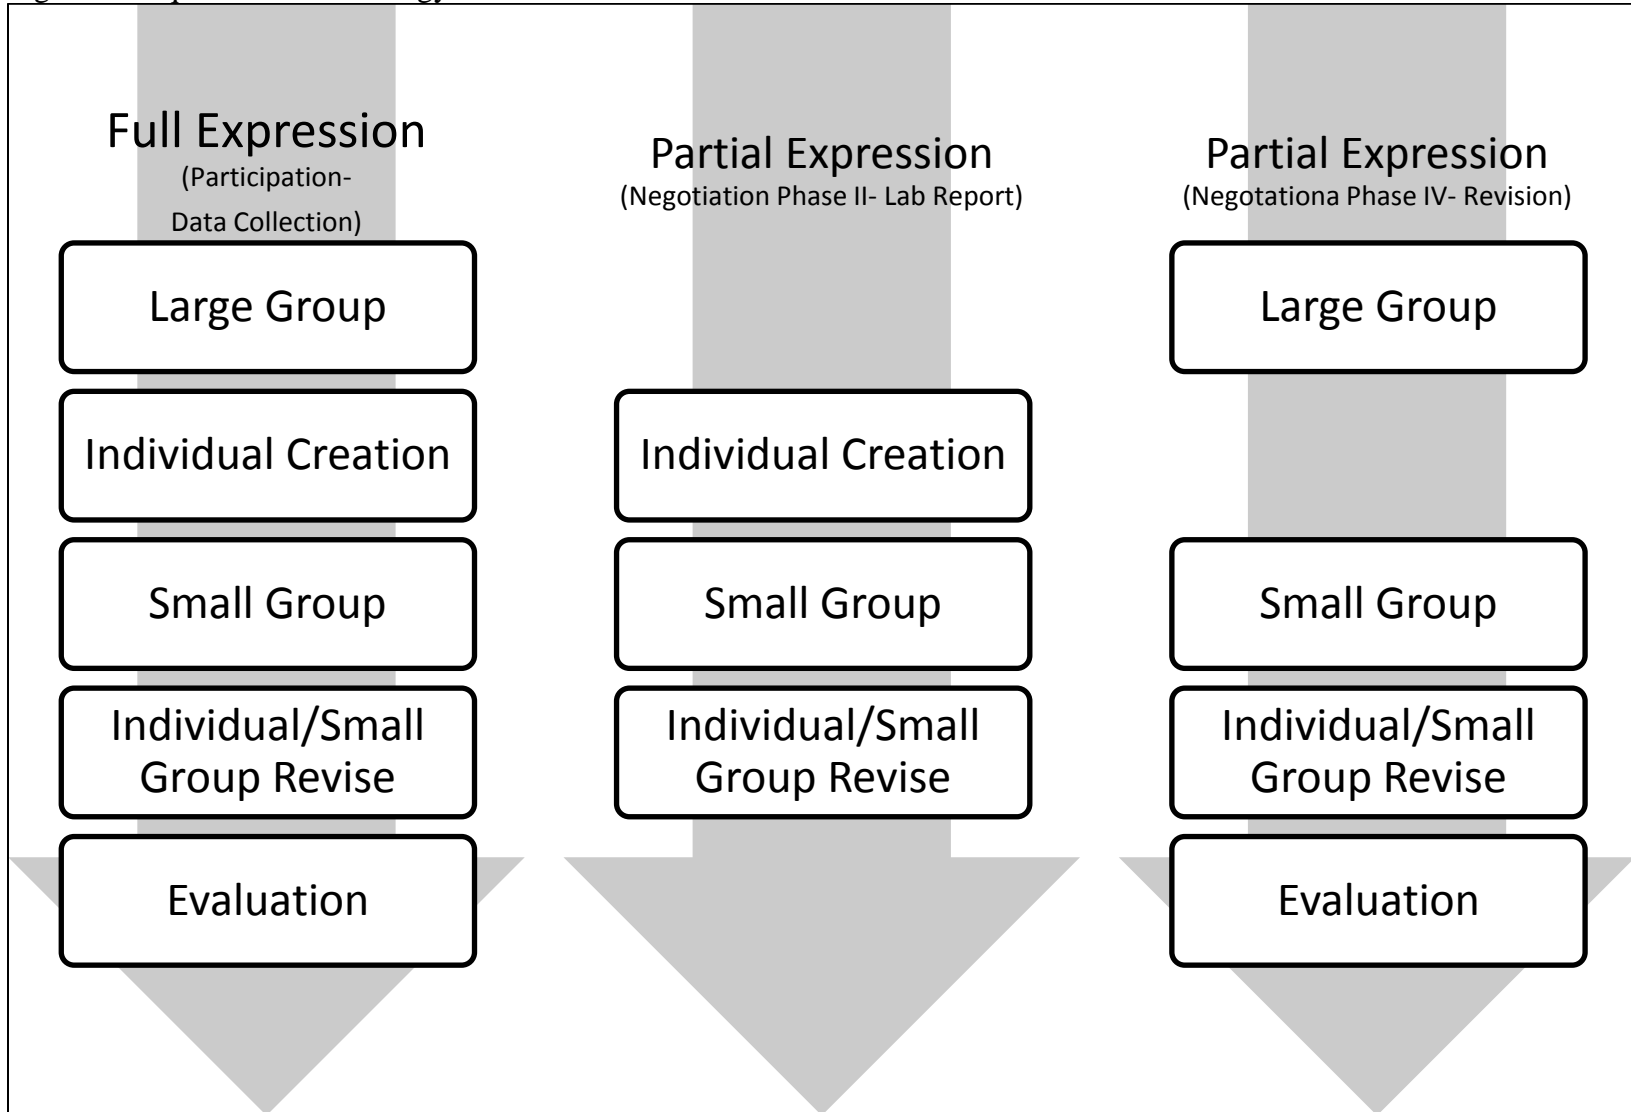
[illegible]

Full Expression
(Participation-
Data Collection)

Large Group

Individual Creation

Small Group

Individual/Small Group Revise

Evaluation

Partial Expression
(Negotiation Phase II- Lab Report)

Individual Creation

Small Group

Individual/Small Group Revise

Partial Expression
(Negotationa Phase IV- Revision)

Large Group

Small Group

Individual/Small Group Revise

Evaluation